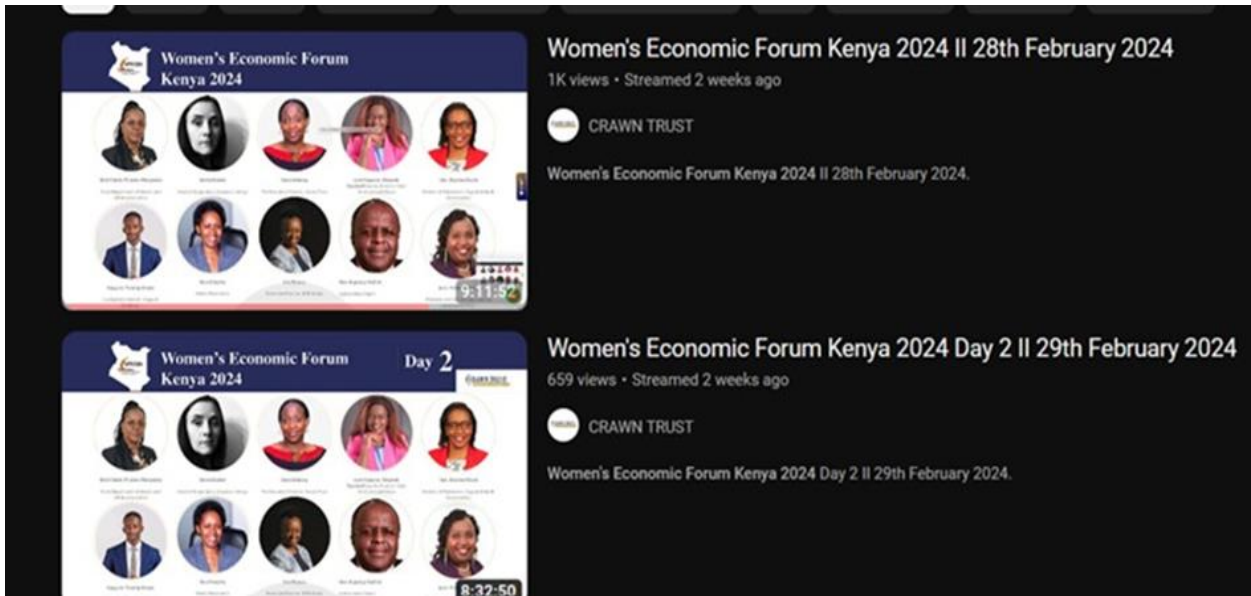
Women's Economic Forum Kenya 2024

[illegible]

9:11:52

Women's Economic Forum Kenya 2024 II 28th February 2024

1K views • Streamed 2 weeks ago

CRAWN TRUST

Women's Economic Forum Kenya 2024 II 28th February 2024.

Women's Economic Forum Kenya 2024

Day 2

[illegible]

8:32:50

Women's Economic Forum Kenya 2024 Day 2 II 29th February 2024

659 views • Streamed 2 weeks ago

CRAWN TRUST

Women's Economic Forum Kenya 2024 Day 2 II 29th February 2024.